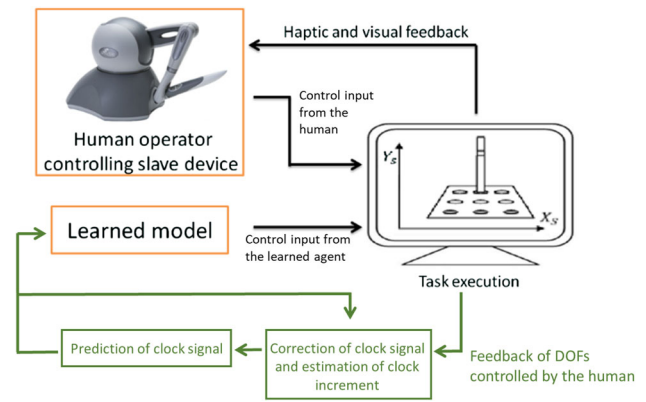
Haptic and visual feedback

Human operator controlling slave device

Control input from the human

$Y_s$

$X_S$

Learned model

Control input from the learned agent

Task execution

Prediction of clock signal

Correction of clock signal and estimation of clock increment

Feedback of DOFs controlled by the human